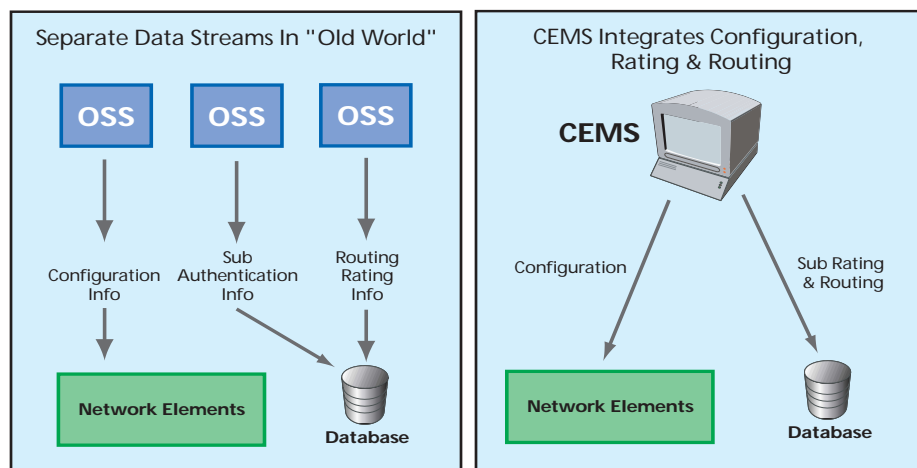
Separate Data Streams In "Old World"

OSS

OSS

OSS

Configuration Info

Sub Authentication Info

Routing Rating Info

Network Elements

Database

CEMS Integrates Configuration, Rating & Routing

CEMS

Configuration

Sub Rating & Routing

Network Elements

Database